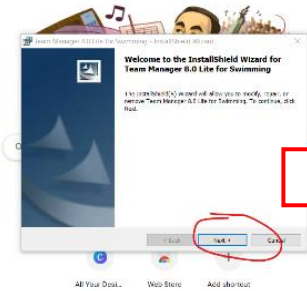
Team Manager 8.0 Lite for Swimming - InstallShield Wizard

Welcome to the InstallShield Wizard for Team Manager 8.0 Lite for Swimming

The InstallShield(R) wizard will allow you to modify, repair, or remove Team Manager 8.0 Lite for Swimming. To continue, click Next.

< Back
Next >
Cancel

All Your Dest...
Web Store
Add shortcut